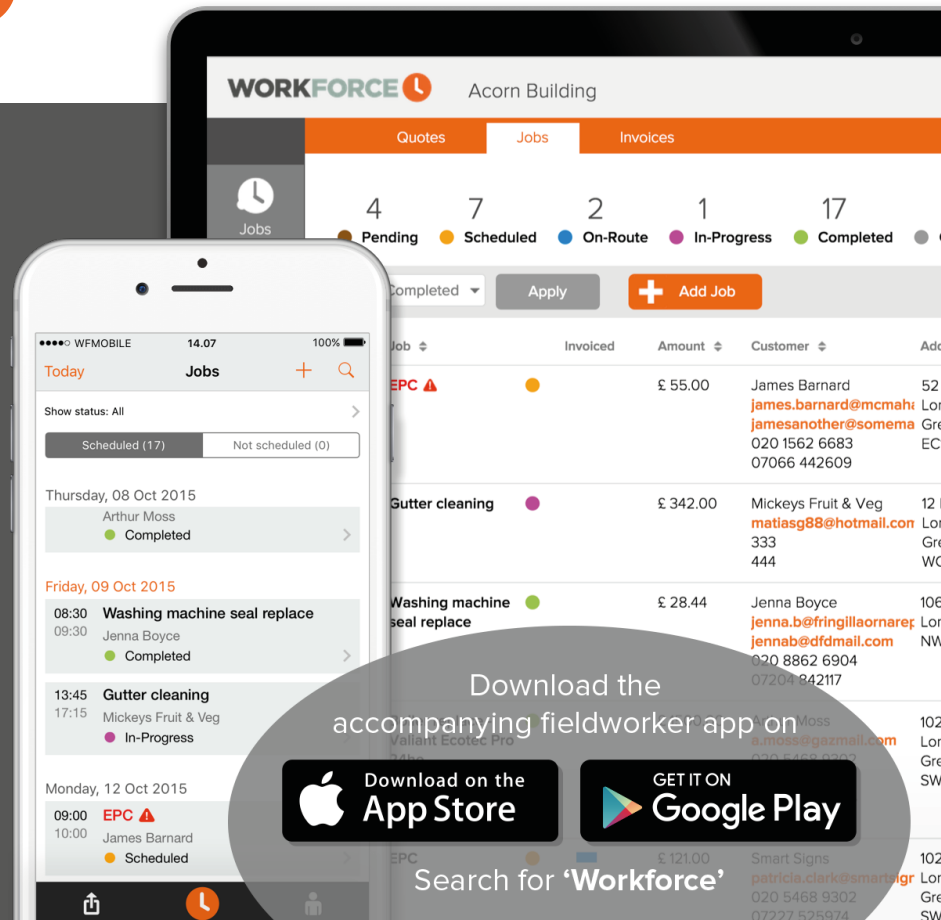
WORKFORCE

Acorn Building

Quotes Jobs Invoices

Jobs

4 Pending 7 Scheduled 2 On-Route 1 In-Progress 17 Completed

Completed Apply Add Job

| Job | Invoiced | Amount | Customer | Add |
|---|---|---|---|---|
| EPC | | £ 55.00 | James Barnard james.barnard@mcmaha jamesanother@somema 020 1562 6683 07066 442609 | 52 Lon Gre EC |
| Gutter cleaning | | £ 342.00 | Mickeys Fruit & Veg matiasg88@hotmail.con 333 444 | 12 Lon Gre WC |
| Washing machine seal replace | | £ 28.44 | Jenna Boyce jenna.b@fringillaornarep jennab@dfdmail.com 020 8862 6904 07204 842117 | 106 Lon NW |
| Valiant Ecotec Pro | | | Moss a.moss@gazmail.com 020 5468 9302 | 102 Lon Gre SW |
| EPC | | £ 121.00 | Smart Signs patricia.clark@smartsign 020 5468 9302 07227 525974 | 102 Lon Gre SW |

●●●●○ WFMOBILE 14.07 100%

Today Jobs

Show status: All

Scheduled (17) Not scheduled (0)

Thursday, 08 Oct 2015
Arthur Moss
Completed

Friday, 09 Oct 2015
08:30 09:30 Washing machine seal replace
Jenna Boyce
Completed

13:45 17:15 Gutter cleaning
Mickeys Fruit & Veg
In-Progress

Monday, 12 Oct 2015
09:00 10:00 EPC
James Barnard
Scheduled

Download the accompanying fieldworker app on

Download on the App Store

GET IT ON Google Play

Search for ‘Workforce’